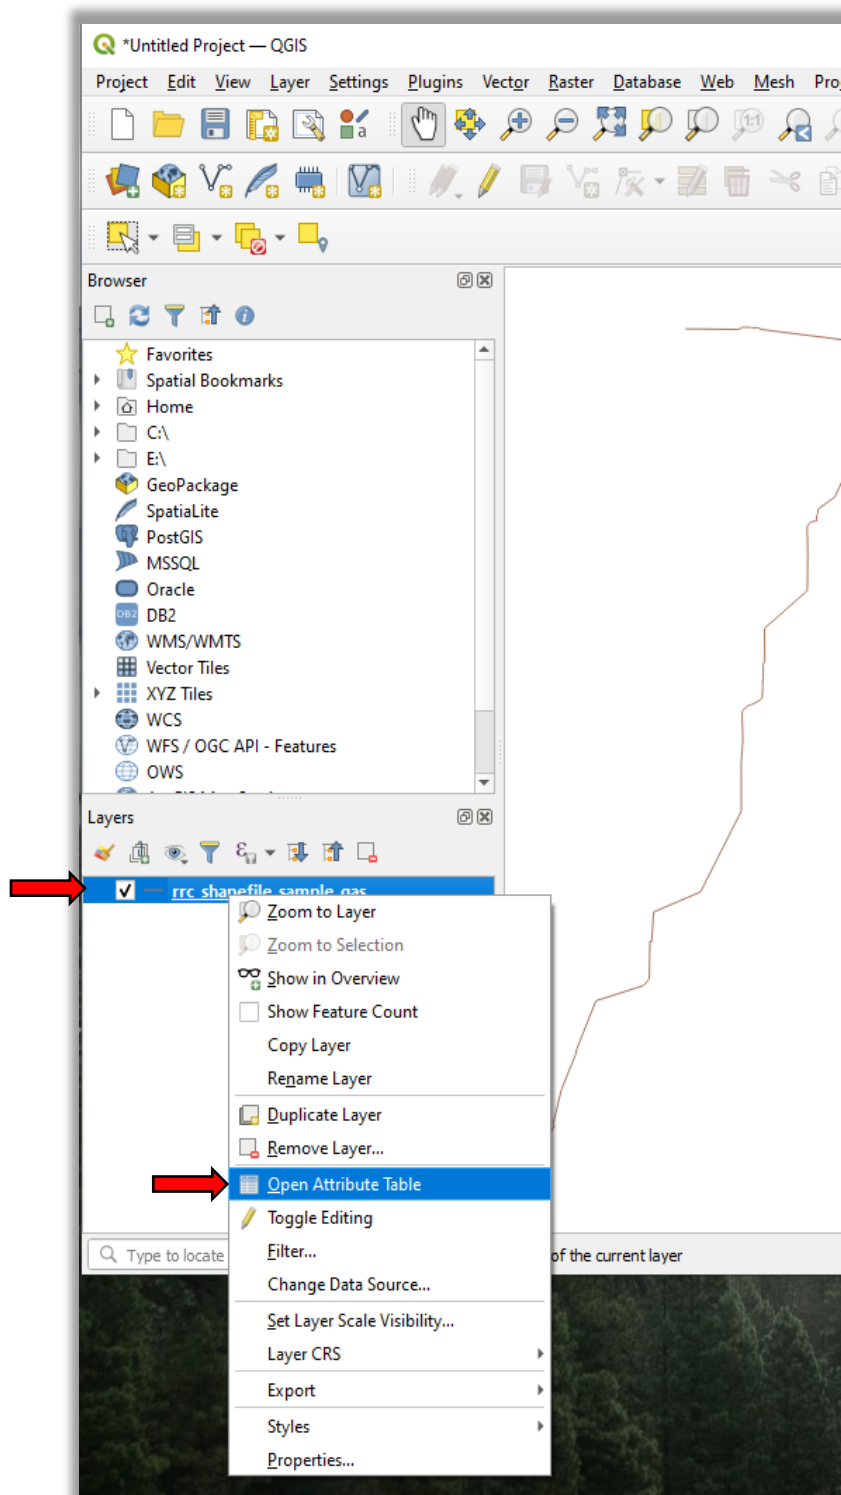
*Untitled Project — QGIS

Project Edit View Layer Settings Plugins Vector Raster Database Web Mesh Pro

Browser

Favorites
Spatial Bookmarks
Home
C:\
E:\
GeoPackage
SpatiaLite
PostGIS
MSSQL
Oracle
DB2
WMS/WMTS
Vector Tiles
XYZ Tiles
WCS
WFS / OGC API - Features
OWS

Layers

rrc shapefile sample gas

Zoom to Layer
Zoom to Selection
Show in Overview
Show Feature Count
Copy Layer
Rename Layer
Duplicate Layer
Remove Layer...
Open Attribute Table
Toggle Editing
Filter...
Change Data Source...
Set Layer Scale Visibility...
Layer CRS
Export
Styles
Properties...

Type to locate

of the current layer